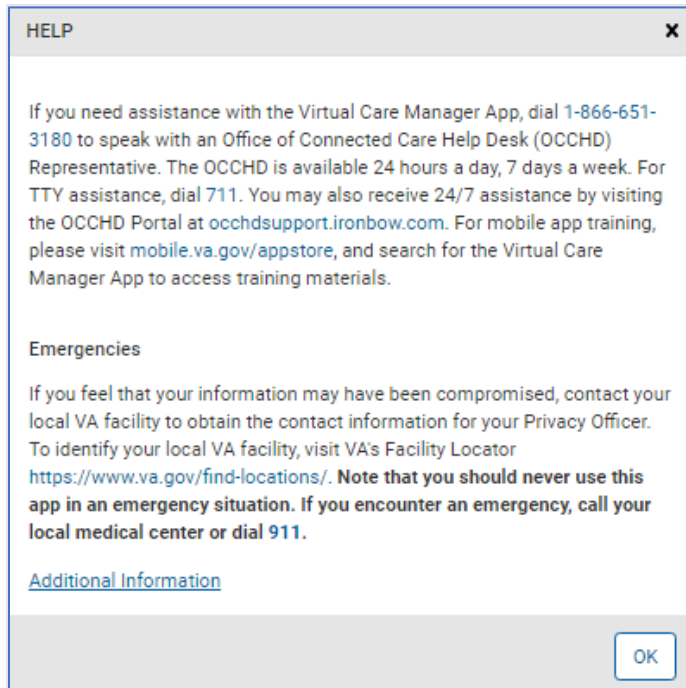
HELP

×

If you need assistance with the Virtual Care Manager App, dial 1-866-651-3180 to speak with an Office of Connected Care Help Desk (OCCHD) Representative. The OCCHD is available 24 hours a day, 7 days a week. For TTY assistance, dial 711. You may also receive 24/7 assistance by visiting the OCCHD Portal at occhdsupport.ironbow.com. For mobile app training, please visit mobile.va.gov/appstore, and search for the Virtual Care Manager App to access training materials.

Emergencies

If you feel that your information may have been compromised, contact your local VA facility to obtain the contact information for your Privacy Officer. To identify your local VA facility, visit VA's Facility Locator https://www.va.gov/find-locations/. **Note that you should never use this app in an emergency situation. If you encounter an emergency, call your local medical center or dial 911.**

Additional Information

OK